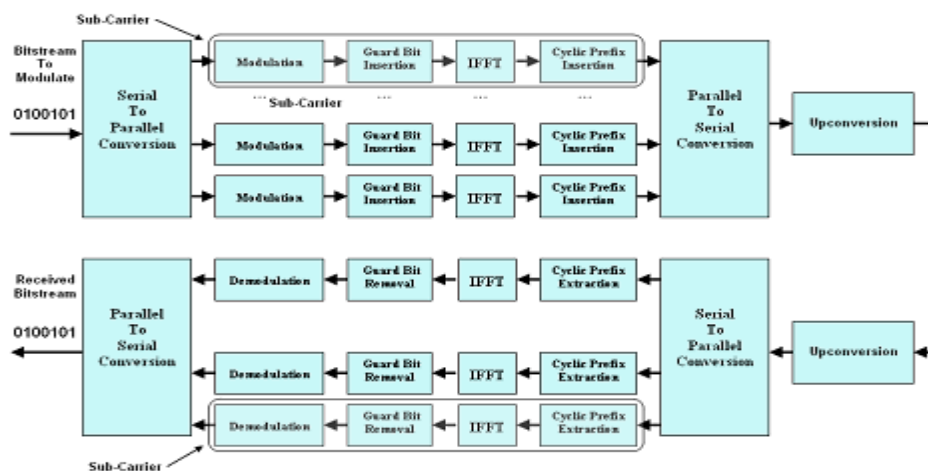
Sub-Carrier

Bitstream To Modulate

0100101

Serial To Parallel Conversion

Modulation

Guard Bit Insertion

IFFT

Cyclic Prefix Insertion

... Sub-Carrier ... ... ...

Modulation

Guard Bit Insertion

IFFT

Cyclic Prefix Insertion

Modulation

Guard Bit Insertion

IFFT

Cyclic Prefix Insertion

Parallel To Serial Conversion

Upconversion

Received Bitstream

0100101

Parallel To Serial Conversion

Demodulation

Guard Bit Removal

IFFT

Cyclic Prefix Extraction

Demodulation

Guard Bit Removal

IFFT

Cyclic Prefix Extraction

Demodulation

Guard Bit Removal

IFFT

Cyclic Prefix Extraction

Serial To Parallel Conversion

Upconversion

Sub-Carrier